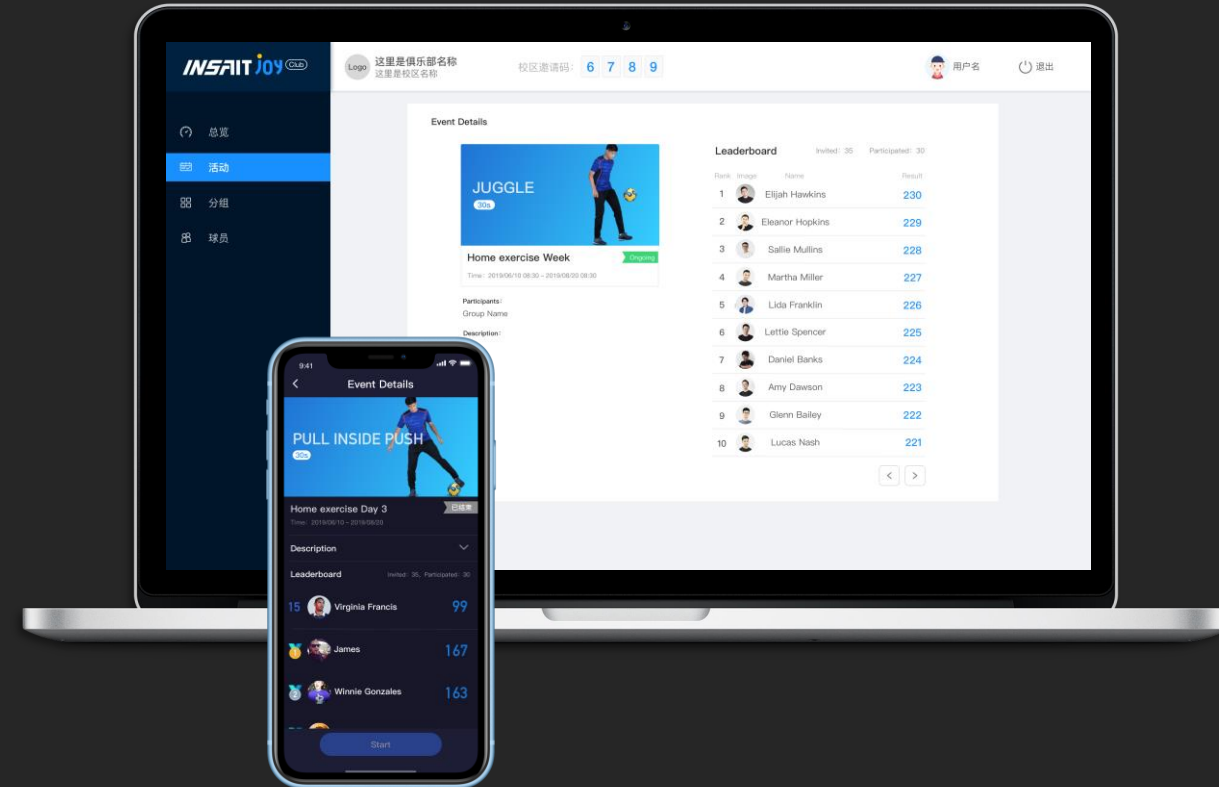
INSAIT JOY Club

总览
活动
分组
球员

Logo 这里是俱乐部名称
这里是校区名称

校区邀请码: 6 7 8 9

用户名
退出

Event Details

JUGGLE
30s

Home exercise Week
Ongoing
Time: 2019/06/10 08:30 ~ 2019/08/20 08:30

Participants:
Group Name

Description:

Leaderboard Invited: 35 Participated: 30

| Rank | Image | Name | Result |
|---|---|---|---|
| 1 | | Elijah Hawkins | 230 |
| 2 | | Eleanor Hopkins | 229 |
| 3 | | Sallie Mullins | 228 |
| 4 | | Martha Miller | 227 |
| 5 | | Lida Franklin | 226 |
| 6 | | Lettie Spencer | 225 |
| 7 | | Daniel Banks | 224 |
| 8 | | Amy Dawson | 223 |
| 9 | | Glenn Bailey | 222 |
| 10 | | Lucas Nash | 221 |

9:41
Event Details

PULL INSIDE PUSH
30s

Home exercise Day 3
已结束
Time: 2019/06/10 ~ 2019/08/20

Description

Leaderboard Invited: 35, Participated: 30

15 Virginia Francis 99
1 James 167
2 Winnie Gonzales 163

Start